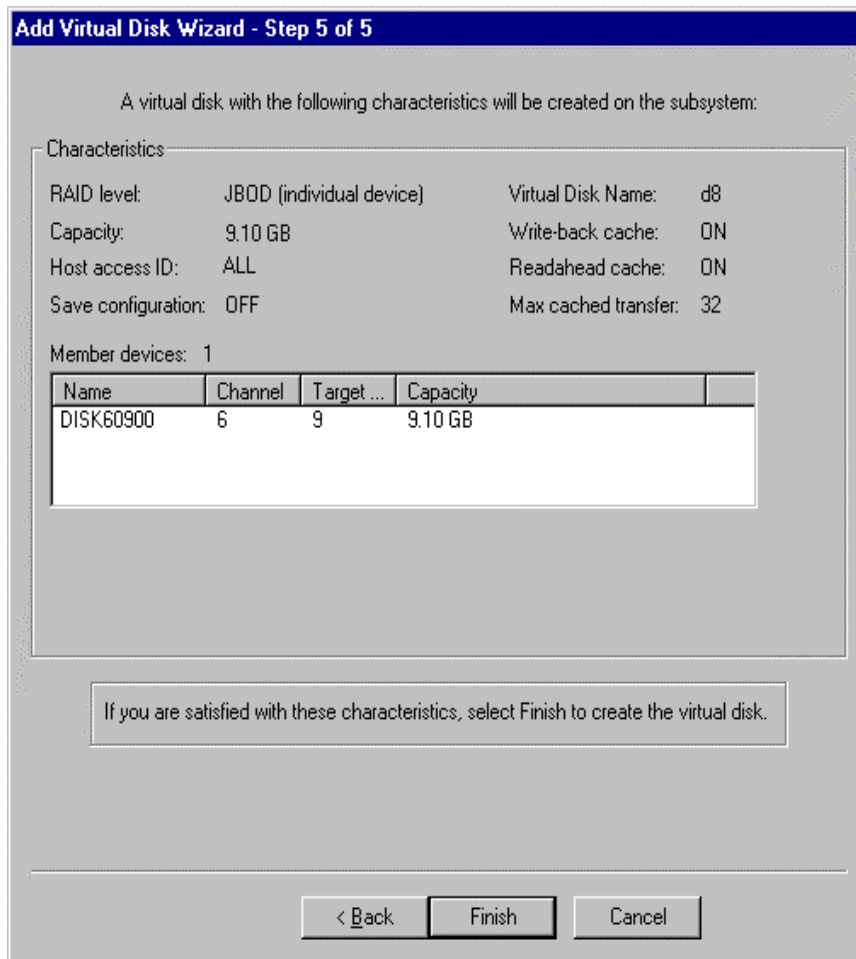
Add Virtual Disk Wizard - Step 5 of 5

A virtual disk with the following characteristics will be created on the subsystem:

Characteristics

RAID level: JBOD (individual device)
Capacity: 9.10 GB
Host access ID: ALL
Save configuration: OFF

Virtual Disk Name: d8
Write-back cache: ON
Readahead cache: ON
Max cached transfer: 32

Member devices: 1

| Name | Channel | Target ... | Capacity |
|---|---|---|---|
| DISK60900 | 6 | 9 | 9.10 GB |

If you are satisfied with these characteristics, select Finish to create the virtual disk.

< Back Finish Cancel